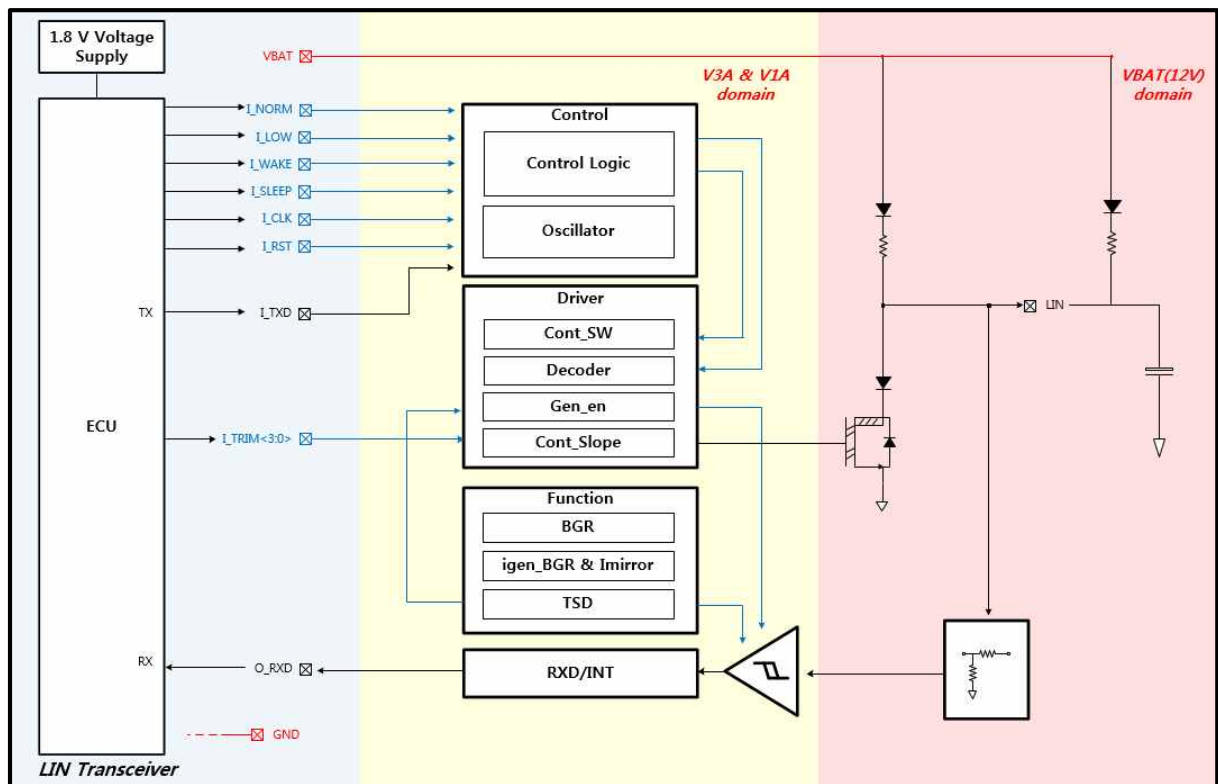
1.8 V Voltage Supply

VBAT

V3A & V1A domain

VBAT(12V) domain

I_NORM
I_LOW
I_WAKE
I_SLEEP
I_CLK
I_RST

Control
Control Logic
Oscillator

TX
I_TXD

Driver
Cont_SW
Decoder
Gen_en
Cont_Slope

LIN

ECU

I_TRIM<3:0>

Function
BGR
igen_BGR & Imirror
TSD

RX
O_RXD

RXD/INT

GND

LIN Transceiver